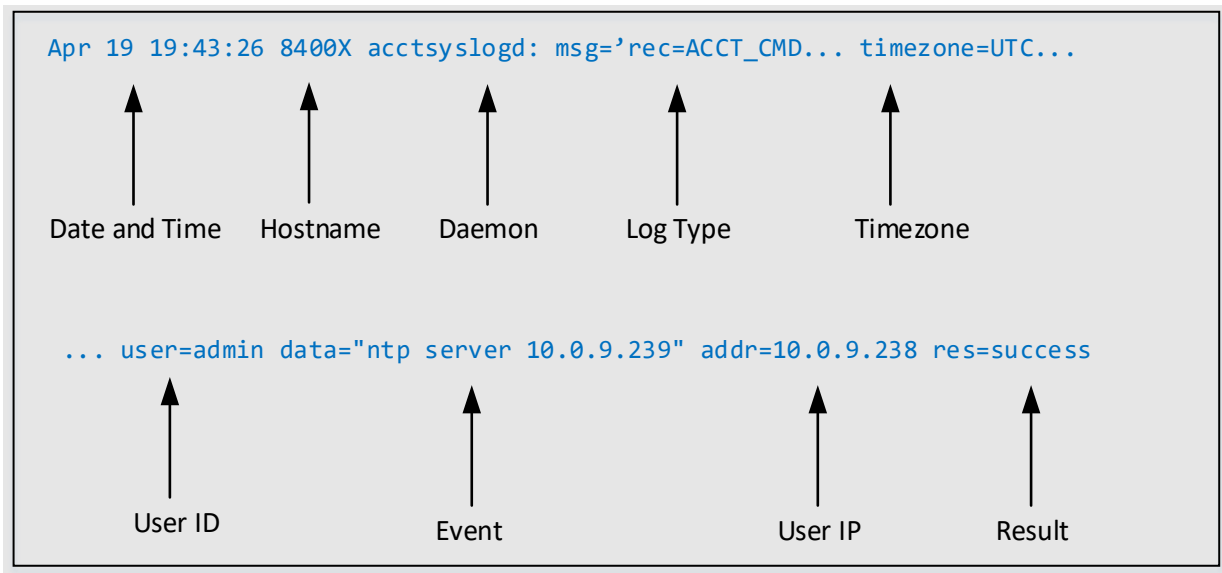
Apr 19 19:43:26 8400X acctsyslogd: msg=’rec=ACCT_CMD... timezone=UTC...

Date and Time
Hostname
Daemon
Log Type
Timezone

... user=admin data="ntp server 10.0.9.239" addr=10.0.9.238 res=success

User ID
Event
User IP
Result